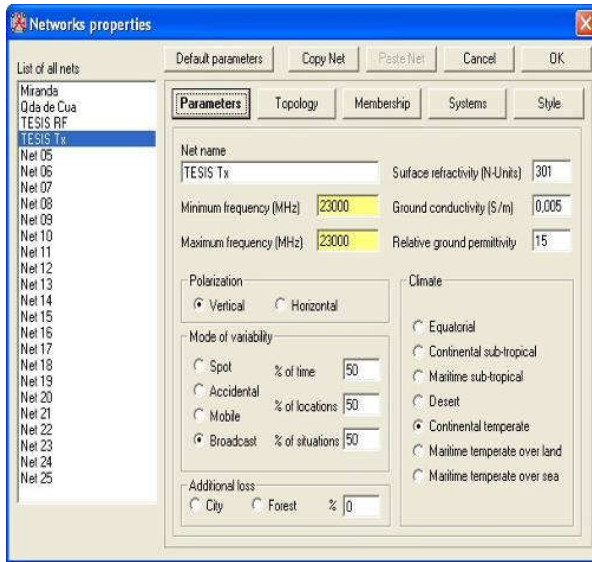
Networks properties

List of all nets
Miranda
Qda de Cua
TESIS RF
TESIS Tx
Net 05
Net 06
Net 07
Net 08
Net 09
Net 10
Net 11
Net 12
Net 13
Net 14
Net 15
Net 16
Net 17
Net 18
Net 19
Net 20
Net 21
Net 22
Net 23
Net 24
Net 25

Default parameters
Copy Net
Paste Net
Cancel
OK

Parameters
Topology
Membership
Systems
Style

Net name
TESIS Tx
Surface refractivity (N-Units) 301
Minimum frequency (MHz) 23000
Ground conductivity (S/m) 0,005
Maximum frequency (MHz) 23000
Relative ground permittivity 15

Polarization
Vertical
Horizontal

Mode of variability
Spot
% of time 50
Accidental
Mobile
% of locations 50
Broadcast
% of situations 50

Additional loss
City
Forest
% 0

Climate
Equatorial
Continental sub-tropical
Maritime sub-tropical
Desert
Continental temperate
Maritime temperate over land
Maritime temperate over sea